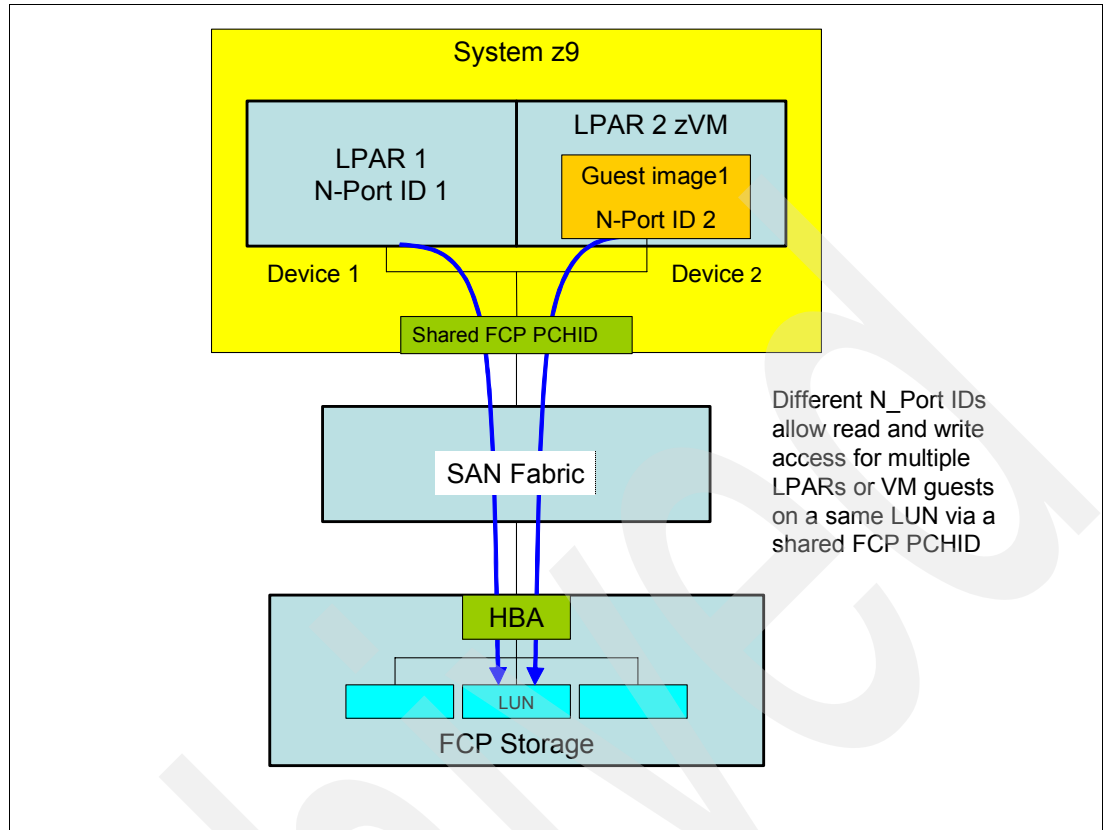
System z9

LPAR 1
N-Port ID 1

LPAR 2 zVM

Guest image1
N-Port ID 2

Device 1

Device 2

Shared FCP PCHID

SAN Fabric

Different N_Port IDs allow read and write access for multiple LPARs or VM guests on a same LUN via a shared FCP PCHID

HBA

LUN

FCP Storage